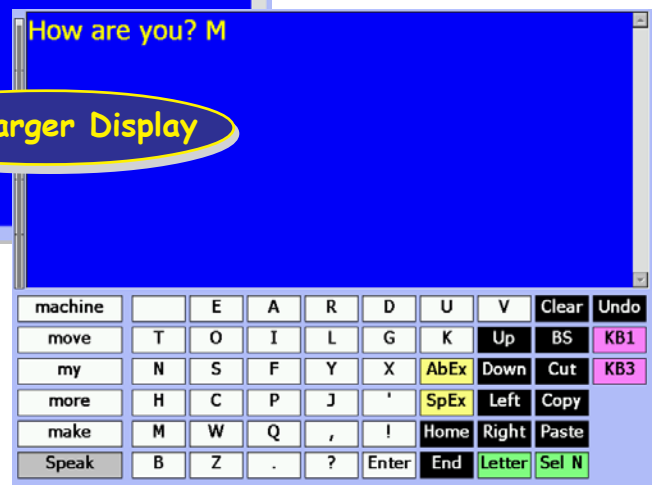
How are you? M

arger Display

| machine | | E | A | R | D | U | V | Clear | Undo |
|---|---|---|---|---|---|---|---|---|---|
| move | T | O | I | L | G | K | Up | BS | KB1 |
| my | N | S | F | Y | X | AbEx | Down | Cut | KB3 |
| more | H | C | P | J | ' | SpEx | Left | Copy | |
| make | M | W | Q | , | ! | Home | Right | Paste | |
| Speak | B | Z | . | ? | Enter | End | Letter | Sel N | |